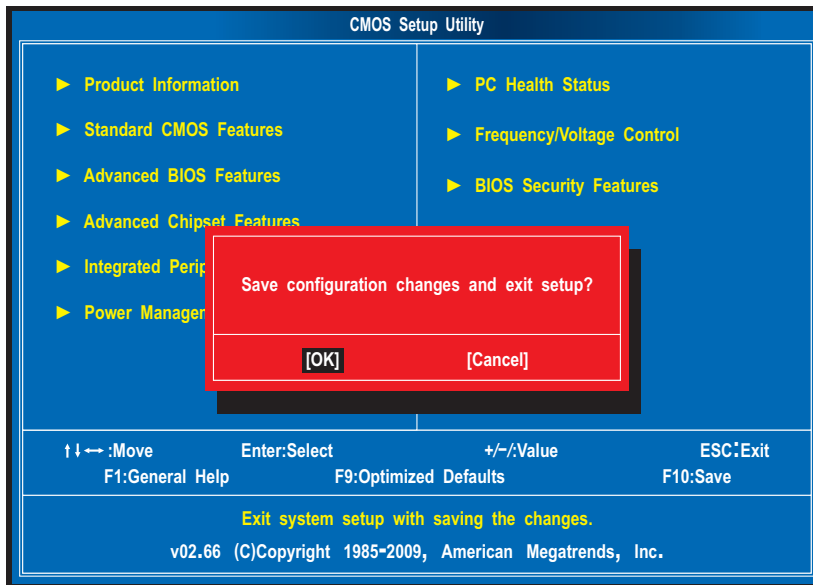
CMOS Setup Utility

► Product Information

► Standard CMOS Features

► Advanced BIOS Features

► Advanced Chipset Features

► Integrated Perip

► Power Managem

► PC Health Status

► Frequency/Voltage Control

► BIOS Security Features

Save configuration changes and exit setup?

[OK] [Cancel]

↑↓↔:Move Enter:Select +/-/:Value ESC:Exit

F1:General Help F9:Optimized Defaults F10:Save

Exit system setup with saving the changes.

v02.66 (C)Copyright 1985-2009, American Megatrends, Inc.